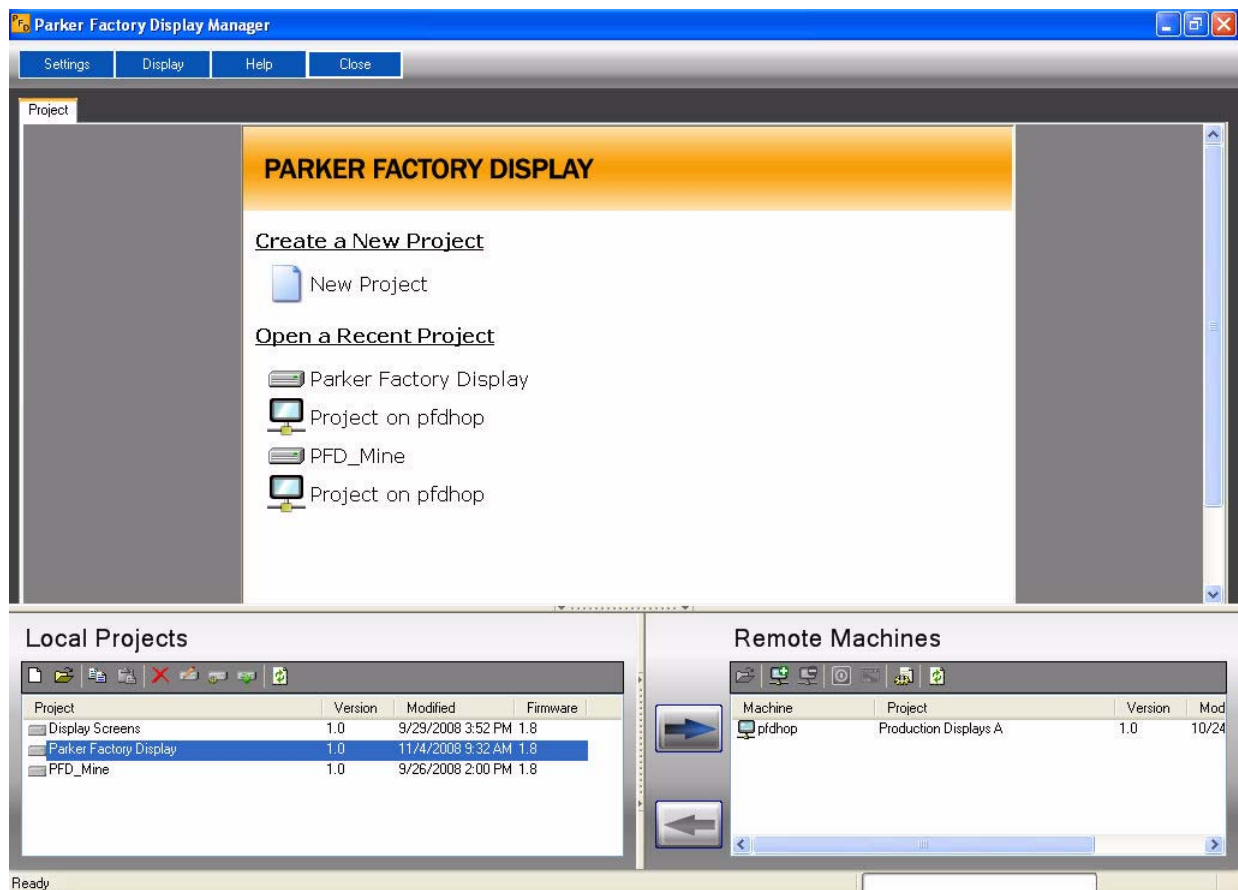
Parker Factory Display Manager

Settings Display Help Close

Project

PARKER FACTORY DISPLAY

Create a New Project

New Project

Open a Recent Project

Parker Factory Display

Project on pfdhop

PFD_Mine

Project on pfdhop

Local Projects

| Project | Version | Modified | Firmware |
|---|---|---|---|
| Display Screens | 1.0 | 9/29/2008 3:52 PM | 1.8 |
| Parker Factory Display | 1.0 | 11/4/2008 9:32 AM | 1.8 |
| PFD_Mine | 1.0 | 9/26/2008 2:00 PM | 1.8 |

Remote Machines

| Machine | Project | Version | Mod |
|---|---|---|---|
| pfdhop | Production Displays A | 1.0 | 10/24 |

Ready